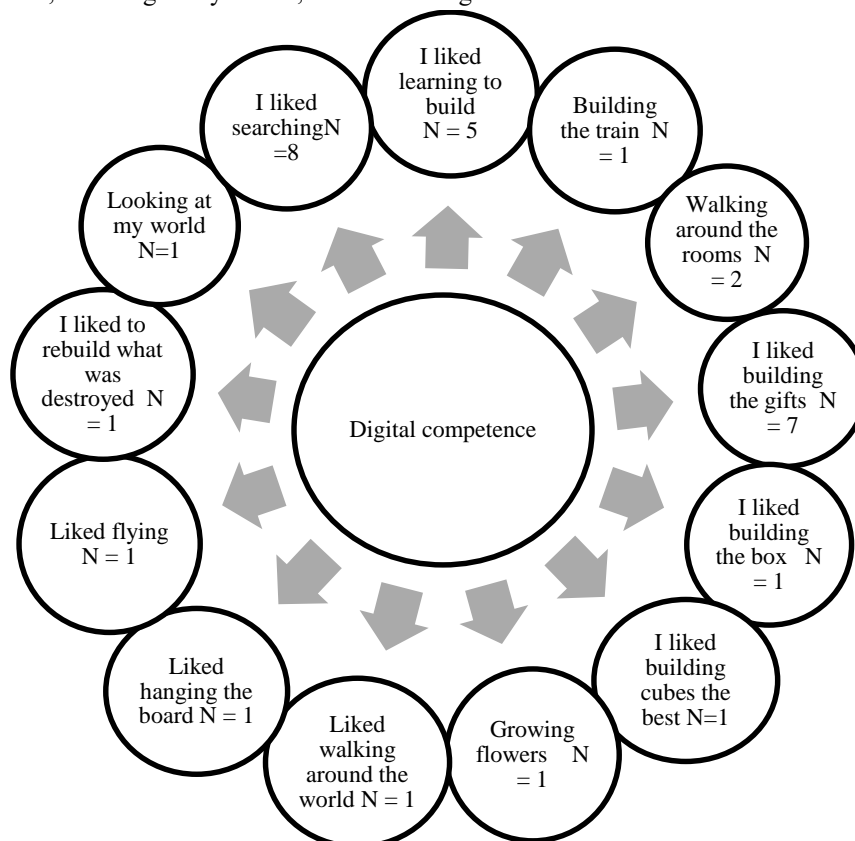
Digital competence

I liked learning to build N = 5

Building the train N = 1

Walking around the rooms N = 2

I liked building the gifts N = 7

I liked building the box N = 1

I liked building cubes the best N=1

Growing flowers N = 1

Liked walking around the world N = 1

Liked hanging the board N = 1

Liked flying N = 1

I liked to rebuild what was destroyed N = 1

Looking at my world N=1

I liked searchingN =8